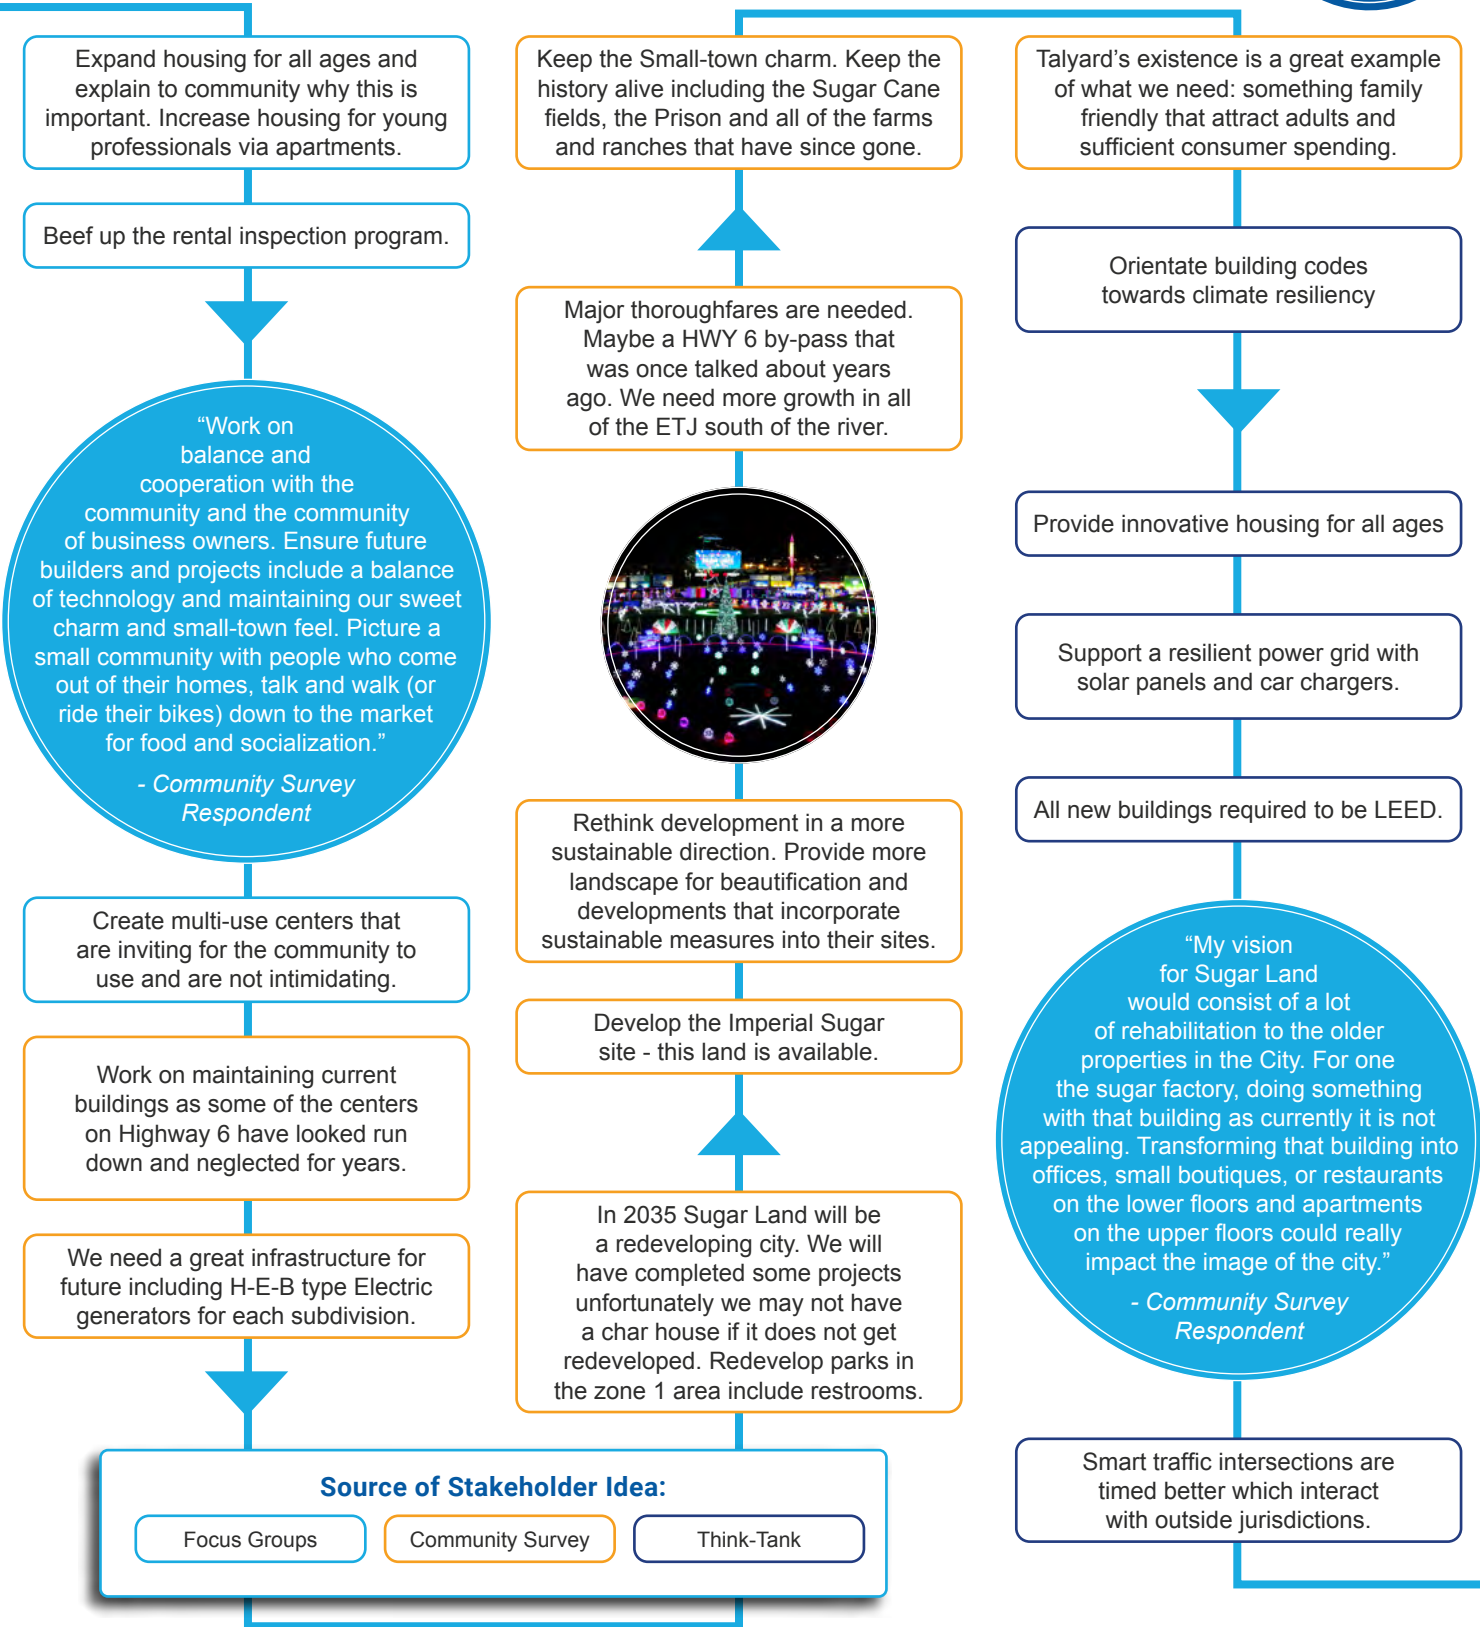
Expand housing for all ages and explain to community why this is important. Increase housing for young professionals via apartments.

Beef up the rental inspection program.

“Work on balance and cooperation with the community and the community of business owners. Ensure future builders and projects include a balance of technology and maintaining our sweet charm and small-town feel. Picture a small community with people who come out of their homes, talk and walk (or ride their bikes) down to the market for food and socialization.”

- Community Survey Respondent

Create multi-use centers that are inviting for the community to use and are not intimidating.

Work on maintaining current buildings as some of the centers on Highway 6 have looked run down and neglected for years.

We need a great infrastructure for future including H-E-B type Electric generators for each subdivision.

Keep the Small-town charm. Keep the history alive including the Sugar Cane fields, the Prison and all of the farms and ranches that have since gone.

Major thoroughfares are needed. Maybe a HWY 6 by-pass that was once talked about years ago. We need more growth in all of the ETJ south of the river.

Rethink development in a more sustainable direction. Provide more landscape for beautification and developments that incorporate sustainable measures into their sites.

Develop the Imperial Sugar site - this land is available.

In 2035 Sugar Land will be a redeveloping city. We will have completed some projects unfortunately we may not have a char house if it does not get redeveloped. Redevelop parks in the zone 1 area include restrooms.

Talyard’s existence is a great example of what we need: something family friendly that attract adults and sufficient consumer spending.

Orientate building codes towards climate resiliency

Provide innovative housing for all ages

Support a resilient power grid with solar panels and car chargers.

All new buildings required to be LEED.

“My vision for Sugar Land would consist of a lot of rehabilitation to the older properties in the City. For one the sugar factory, doing something with that building as currently it is not appealing. Transforming that building into offices, small boutiques, or restaurants on the lower floors and apartments on the upper floors could really impact the image of the city.”

- Community Survey Respondent

Smart traffic intersections are timed better which interact with outside jurisdictions.

Source of Stakeholder Idea:

Focus Groups

Community Survey

Think-Tank